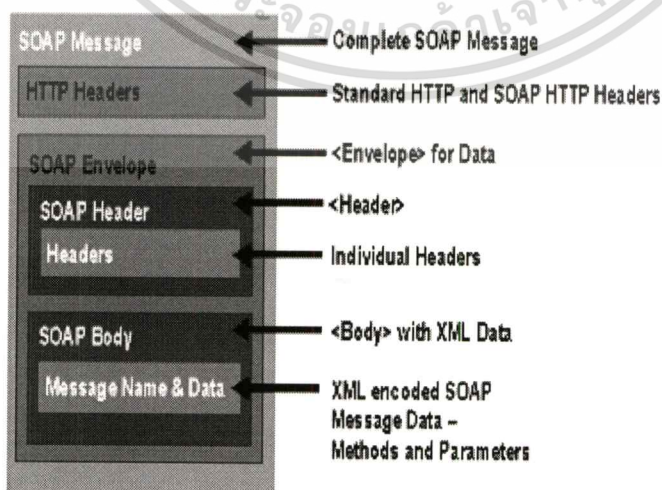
SOAP Message
HTTP Headers
SOAP Envelope
SOAP Header
Headers
SOAP Body
Message Name & Data

Complete SOAP Message
Standard HTTP and SOAP HTTP Headers
<Envelope> for Data
<Header>
Individual Headers
<Body> with XML Data
XML encoded SOAP Message Data – Methods and Parameters